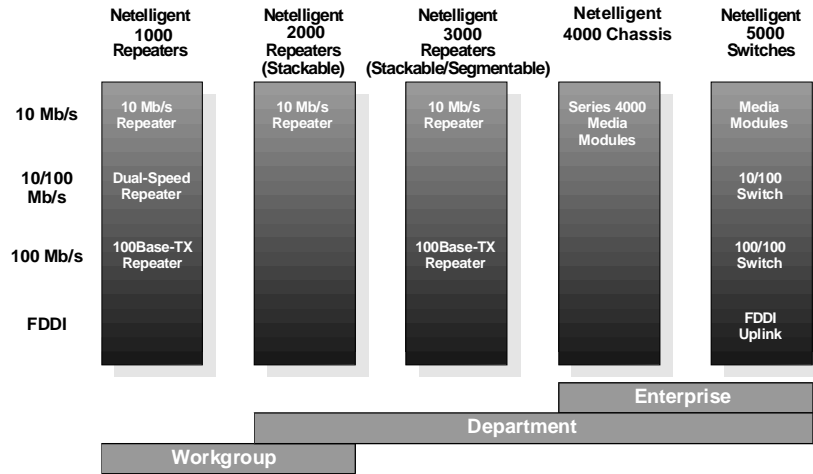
| | Netelligent 1000 Repeaters | Netelligent 2000 Repeaters (Stackable) | Netelligent 3000 Repeaters (Stackable/Segmentable) | Netelligent 4000 Chassis | Netelligent 5000 Switches |
|---|---|---|---|---|---|
| 10 Mb/s | 10 Mb/s Repeater | 10 Mb/s Repeater | 10 Mb/s Repeater | Series 4000 Media Modules | Media Modules |
| 10/100 Mb/s | Dual-Speed Repeater | | | | 10/100 Switch |
| 100 Mb/s | 100Base-TX Repeater | | 100Base-TX Repeater | | 100/100 Switch |
| FDDI | | | | | FDDI Uplink |

Enterprise

Department

Workgroup